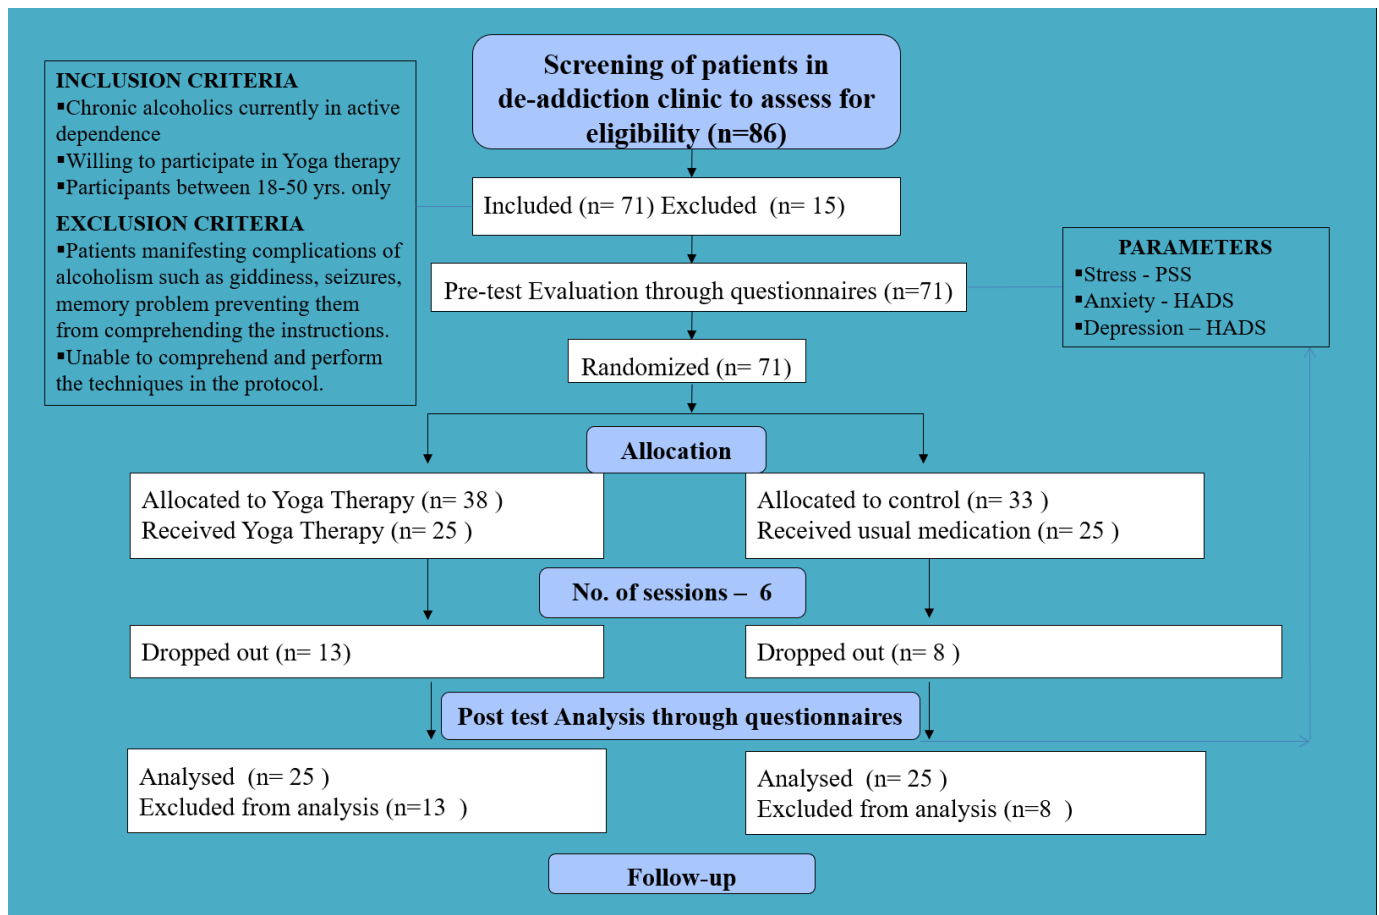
INCLUSION CRITERIA
▪Chronic alcoholics currently in active dependence
▪Willing to participate in Yoga therapy
▪Participants between 18-50 yrs. only

EXCLUSION CRITERIA
▪Patients manifesting complications of alcoholism such as giddiness, seizures, memory problem preventing them from comprehending the instructions.
▪Unable to comprehend and perform the techniques in the protocol.

Screening of patients in de-addiction clinic to assess for eligibility (n=86)

Included (n= 71) Excluded (n= 15)

Pre-test Evaluation through questionnaires (n=71)

PARAMETERS
▪Stress - PSS
▪Anxiety - HADS
▪Depression – HADS

Randomized (n= 71)

Allocation

Allocated to Yoga Therapy (n= 38 )
Received Yoga Therapy (n= 25 )

Allocated to control (n= 33 )
Received usual medication (n= 25 )

No. of sessions – 6

Dropped out (n= 13)

Dropped out (n= 8 )

Post test Analysis through questionnaires

Analysed (n= 25 )
Excluded from analysis (n=13 )

Analysed (n= 25 )
Excluded from analysis (n=8 )

Follow-up